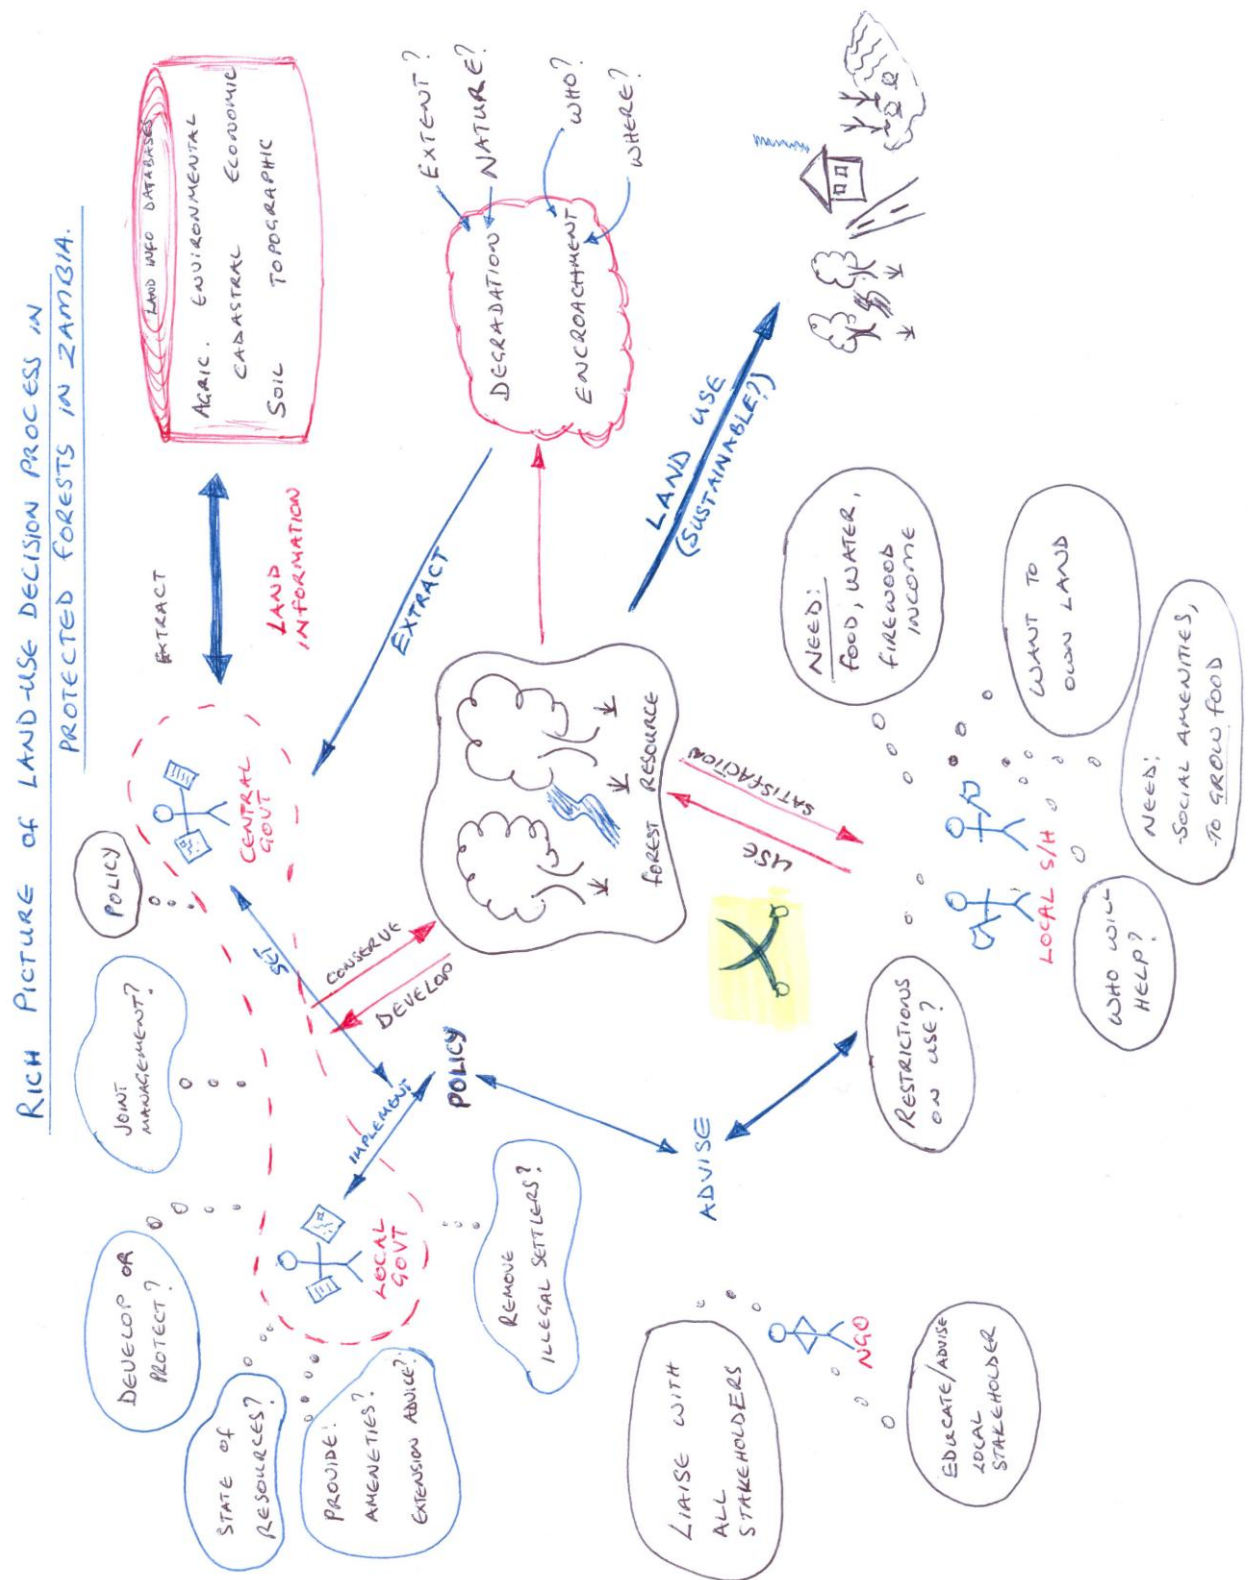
RICH PICTURE OF LAND-USE DECISION PROCESS IN PROTECTED FORESTS IN ZAMBIA.

LAND INFO DATABASES

AGRIC. ENVIRONMENTAL ECONOMIC

CADASTRAL TOPOGRAPHIC

SOIL

EXTRACT

LAND INFORMATION

EXTENT?

NATURE?

WHO?

WHERE?

DEGRADATION

ENCROACHMENT

EXTRACT

LAND USE (SUSTAINABLE?)

POLICY

CENTRAL GOVT

JOINT MANAGEMENT?

SET

CONSERVE

DEVELOP

FOREST RESOURCE

SATISFACTION

USE

NEED: FOOD, WATER, FIREWOOD INCOME

WANT TO OWN LAND

NEED: SOCIAL AMENITIES, TO GROW FOOD

LOCAL S/H

WHO WILL HELP?

RESTRICTIONS ON USE?

IMPLEMENT

POLICY

ADVISE

DEVELOP OR PROTECT?

LOCAL GOVT

REMOVE ILLEGAL SETTLERS?

STATE OF RESOURCES?

PROVIDE: AMENETIES? EXTENSION ADVICE?

LIAISE WITH ALL STAKEHOLDERS

NGO

EDUCATE/ADVISE LOCAL STAKEHOLDER